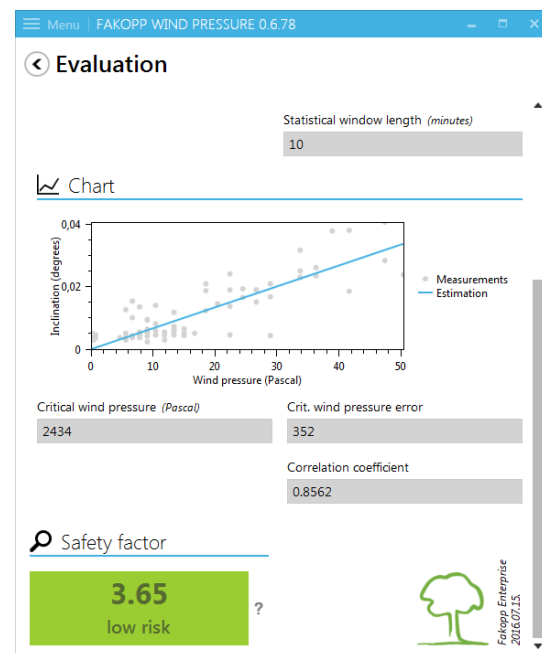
Menu | FAKOPP WIND PRESSURE 0.6.78

Evaluation

Statistical window length (minutes)

10

Chart

0,04
0,02
0
Inclination (degrees)
0
10
20
30
40
50
Wind pressure (Pascal)

Measurements
Estimation

Critical wind pressure (Pascal)

2434

Crit. wind pressure error

352

Correlation coefficient

0.8562

Safety factor

3.65
low risk

?

Fakopp Enterprise
2016.07.15.